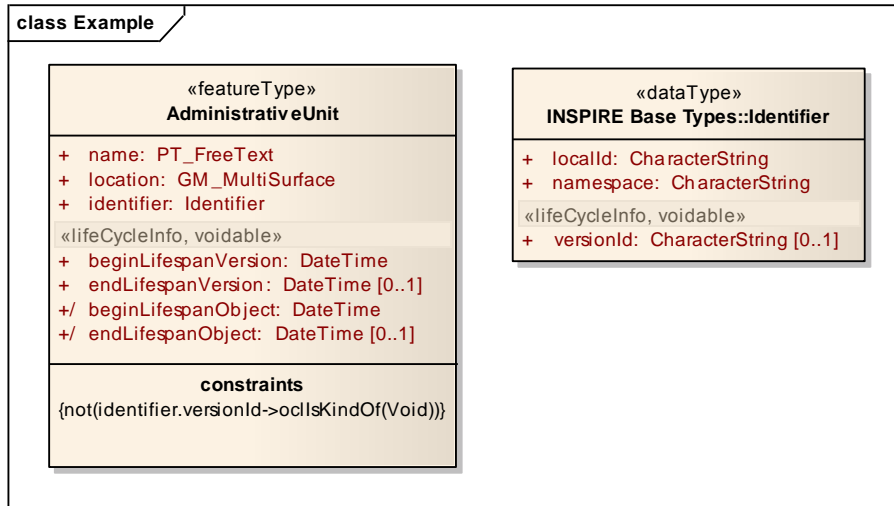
class Example

«featureType»
AdministrativeUnit

+ name: PT_FreeText
+ location: GM_MultiSurface
+ identifier: Identifier
«lifeCycleInfo, voidable»
+ beginLifespanVersion: DateTime
+ endLifespanVersion: DateTime [0..1]
+/ beginLifespanObject: DateTime
+/ endLifespanObject: DateTime [0..1]

constraints
{not(identifier.versionId->oclIsKindOf(Void))}

«dataType»
INSPIRE Base Types::Identifier

+ localId: CharacterString
+ namespace: CharacterString
«lifeCycleInfo, voidable»
+ versionId: CharacterString [0..1]